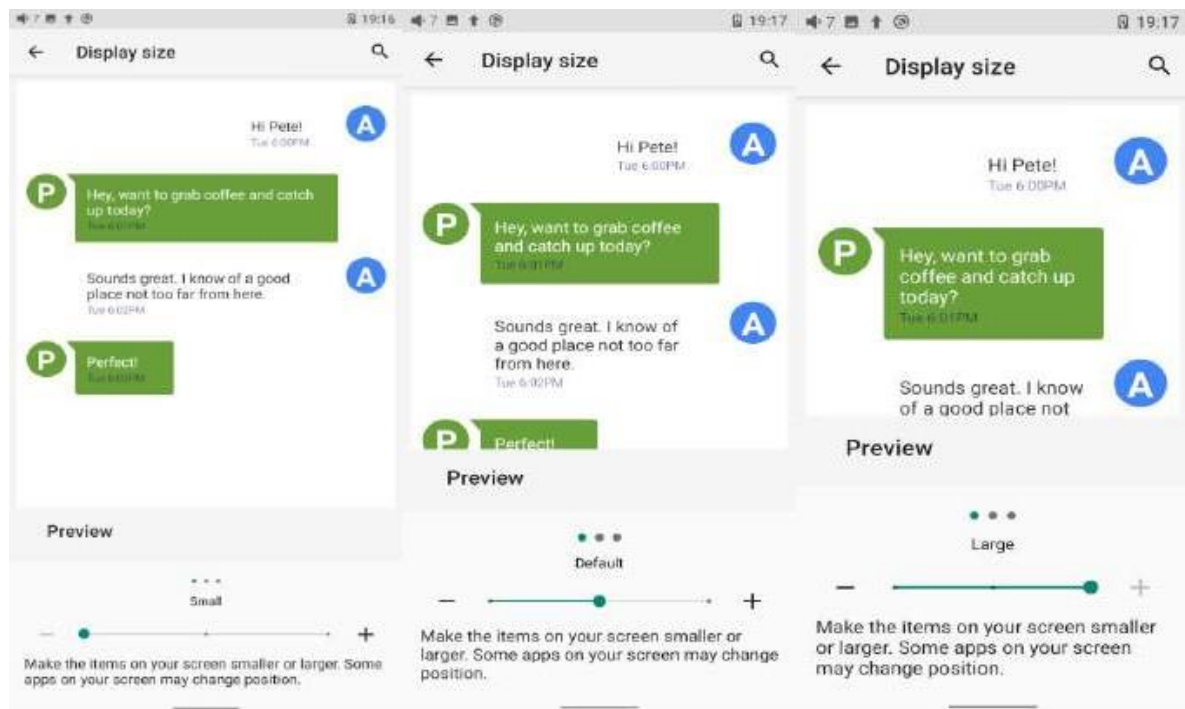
19:16

Display size

Hi Pete!
Tue 6:00PM

A

P

Hey, want to grab coffee and catch up today?
Tue 6:01PM

Sounds great. I know of a good place not too far from here.
Tue 6:02PM

A

P

Perfect!
Tue 6:03PM

Preview

Small

—

+

Make the items on your screen smaller or larger. Some apps on your screen may change position.

19:17

Display size

Hi Pete!
Tue 6:00PM

A

P

Hey, want to grab coffee and catch up today?
Tue 6:01PM

Sounds great. I know of a good place not too far from here.
Tue 6:02PM

A

P

Perfect!

Preview

Default

—

+

Make the items on your screen smaller or larger. Some apps on your screen may change position.

19:17

Display size

Hi Pete!
Tue 6:00PM

A

P

Hey, want to grab coffee and catch up today?
Tue 6:01PM

Sounds great. I know of a good place not

A

Preview

Large

—

+

Make the items on your screen smaller or larger. Some apps on your screen may change position.